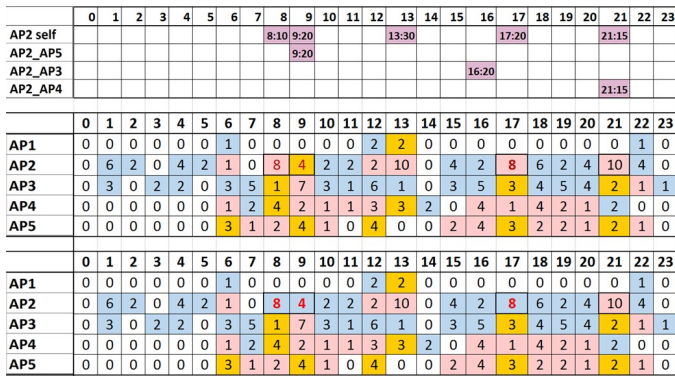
| | 0 | 1 | 2 | 3 | 4 | 5 | 6 | 7 | 8 | 9 | 10 | 11 | 12 | 13 | 14 | 15 | 16 | 17 | 18 | 19 | 20 | 21 | 22 |
|---|---|---|---|---|---|---|---|---|---|---|---|---|---|---|---|---|---|---|---|---|---|---|---|
| AP2 self | | | | | | | | | 8:10 | 9:20 | | | | 13:30 | | | | 17:20 | | | | 21:15 | |
| AP2_AP5 | | | | | | | | | | 9:20 | | | | | | | | | | | | | |
| AP2_AP3 | | | | | | | | | | | | | | | | | 16:20 | | | | | | |
| AP2_AP4 | | | | | | | | | | | | | | | | | | | | | | 21:15 | |

| | 0 | 1 | 2 | 3 | 4 | 5 | 6 | 7 | 8 | 9 | 10 | 11 | 12 | 13 | 14 | 15 | 16 | 17 | 18 | 19 | 20 | 21 | 22 | 23 |
|---|---|---|---|---|---|---|---|---|---|---|---|---|---|---|---|---|---|---|---|---|---|---|---|---|
| AP1 | 0 | 0 | 0 | 0 | 0 | 0 | 1 | 0 | 0 | 0 | 0 | 0 | 2 | 2 | 0 | 0 | 0 | 0 | 0 | 0 | 0 | 0 | 1 | 0 |
| AP2 | 0 | 6 | 2 | 0 | 4 | 2 | 1 | 0 | 8 | 4 | 2 | 2 | 2 | 10 | 0 | 4 | 2 | 8 | 6 | 2 | 4 | 10 | 4 | 0 |
| AP3 | 0 | 3 | 0 | 2 | 2 | 0 | 3 | 5 | 1 | 7 | 3 | 1 | 6 | 1 | 0 | 3 | 5 | 3 | 4 | 5 | 4 | 2 | 1 | 1 |
| AP4 | 0 | 0 | 0 | 0 | 0 | 0 | 1 | 2 | 4 | 2 | 1 | 1 | 3 | 3 | 2 | 0 | 4 | 1 | 4 | 2 | 1 | 2 | 0 | 0 |
| AP5 | 0 | 0 | 0 | 0 | 0 | 0 | 3 | 1 | 2 | 4 | 1 | 0 | 4 | 0 | 0 | 2 | 4 | 3 | 2 | 2 | 1 | 2 | 1 | 0 |

| | 0 | 1 | 2 | 3 | 4 | 5 | 6 | 7 | 8 | 9 | 10 | 11 | 12 | 13 | 14 | 15 | 16 | 17 | 18 | 19 | 20 | 21 | 22 | 23 |
|---|---|---|---|---|---|---|---|---|---|---|---|---|---|---|---|---|---|---|---|---|---|---|---|---|
| AP1 | 0 | 0 | 0 | 0 | 0 | 0 | 1 | 0 | 0 | 0 | 0 | 0 | 2 | 2 | 0 | 0 | 0 | 0 | 0 | 0 | 0 | 0 | 1 | 0 |
| AP2 | 0 | 6 | 2 | 0 | 4 | 2 | 1 | 0 | 8 | 4 | 2 | 2 | 2 | 10 | 0 | 4 | 2 | 8 | 6 | 2 | 4 | 10 | 4 | 0 |
| AP3 | 0 | 3 | 0 | 2 | 2 | 0 | 3 | 5 | 1 | 7 | 3 | 1 | 6 | 1 | 0 | 3 | 5 | 3 | 4 | 5 | 4 | 2 | 1 | 1 |
| AP4 | 0 | 0 | 0 | 0 | 0 | 0 | 1 | 2 | 4 | 2 | 1 | 1 | 3 | 3 | 2 | 0 | 4 | 1 | 4 | 2 | 1 | 2 | 0 | 0 |
| AP5 | 0 | 0 | 0 | 0 | 0 | 0 | 3 | 1 | 2 | 4 | 1 | 0 | 4 | 0 | 0 | 2 | 4 | 3 | 2 | 2 | 1 | 2 | 1 | 0 |